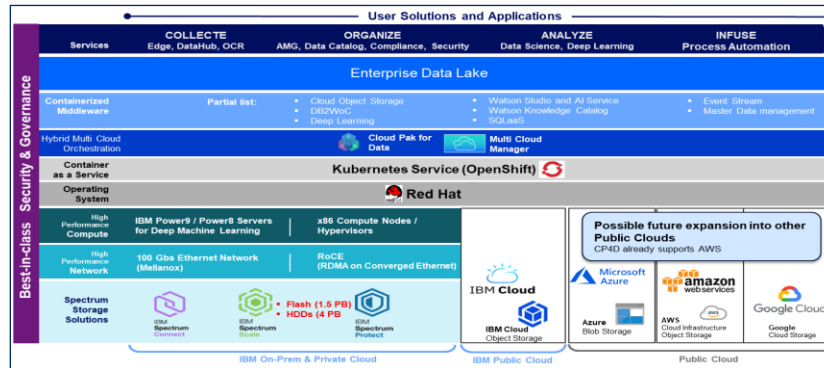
User Solutions and Applications

Best-in-class Security & Governance

| Services | COLLECTE Edge, DataHub, OCR | ORGANIZE AMG, Data Catalog, Compliance, Security | ANALYZE Data Science, Deep Learning | INFUSE Process Automation |
|---|---|---|---|---|

Enterprise Data Lake

Containerized Middleware

Partial list:
• Cloud Object Storage
• DB2WoC
• Deep Learning

• Watson Studio and AI Service
• Watson Knowledge Catalog
• SQLaaS

• Event Stream
• Master Data management

Hybrid Multi Cloud Orchestration

Cloud Pak for Data

Multi Cloud Manager

Container as a Service

Kubernetes Service (OpenShift)

Operating System

Red Hat

High Performance Compute

IBM Power9 / Power8 Servers for Deep Machine Learning

x86 Compute Nodes / Hypervisors

High Performance Network

100 Gbs Ethernet Network (Mellanox)

RoCE (RDMA on Converged Ethernet)

Spectrum Storage Solutions

IBM Spectrum Connect

IBM Spectrum Scale

• Flash (1.5 PB)
• HDDs (4 PB

IBM Spectrum Protect

IBM Cloud

IBM Cloud Object Storage

Possible future expansion into other Public Clouds
CP4D already supports AWS

Microsoft Azure

Azure Blob Storage

amazon webservices

AWS Cloud Infrastructure Object Storage

Google Cloud

Google Cloud Storage

IBM On-Prem & Private Cloud

IBM Public Cloud

Public Cloud